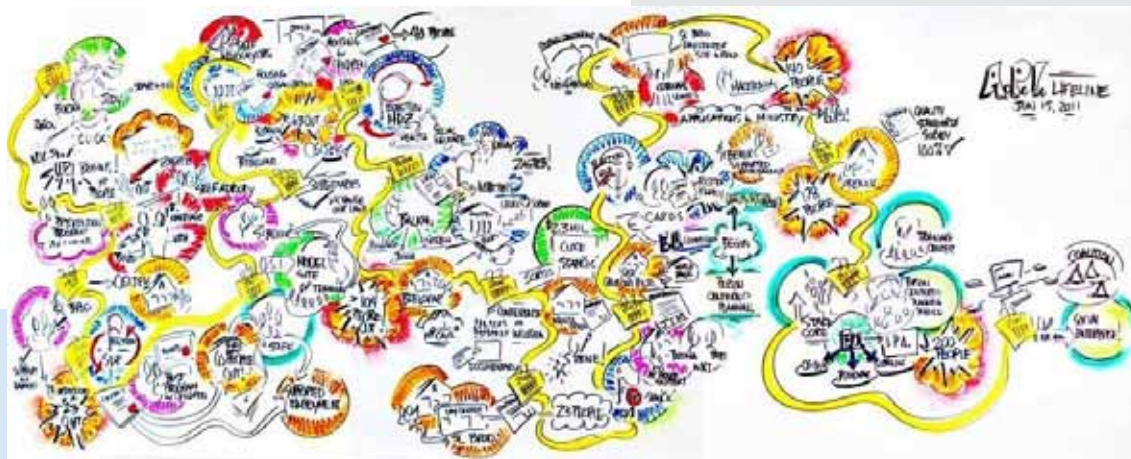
ADK LIFELINE
JAN 15, 2011

QUALITY STANDARDS SURVEY 100%

40 PEOPLE

APPLICATIONS & MINISTRY

ZINTER

CLICK STRATEGIC

CARDS

DESIGN

DESIGN CALENDAR PLANNING

TALENT

5 PEOPLE

ZO PEOPLE

STAR CORE

COALITION

GAIN INTEGRITY

TRAINING CENTER

BOOK

BBQ

CLICK

SHARED TOOLBOX

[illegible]